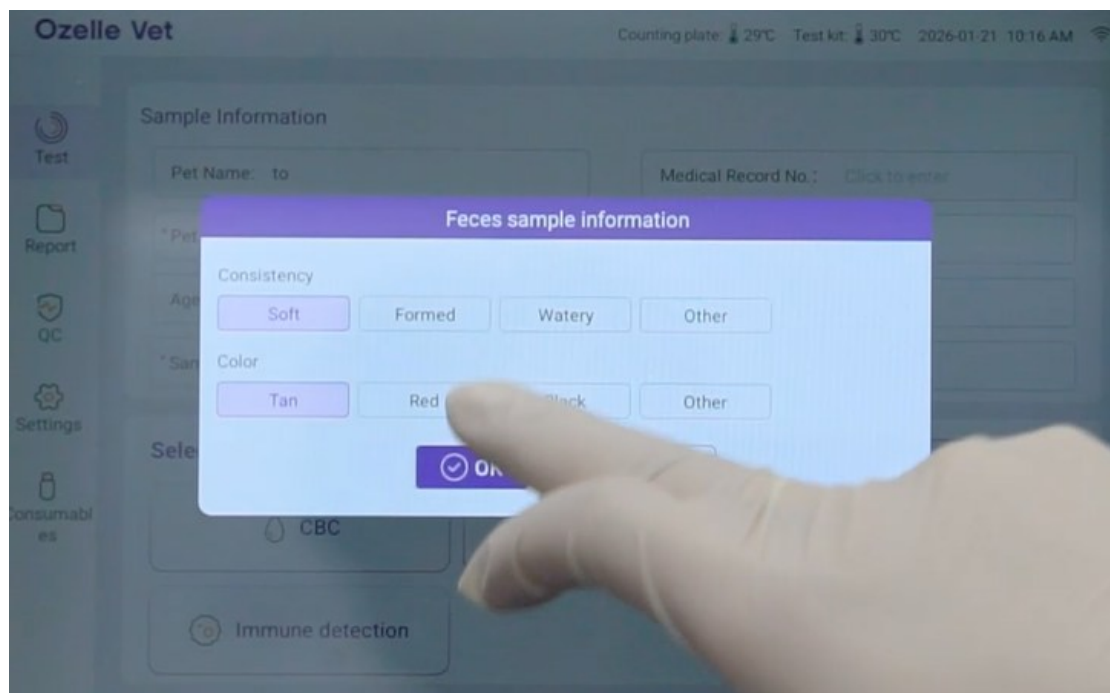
Ozelle Vet

Counting plate: 29℃ Test kit: 30℃ 2026-01-21 10:16 AM

Test

Report

QC

Settings

Consumables

Sample Information

Pet Name: to

Medical Record No.: Click to enter

*Pet

Age

*San

Sele

CBC

Immune detection

Feces sample information

Consistency

Soft

Formed

Watery

Other

Color

Tan

Red

Black

Other

OK